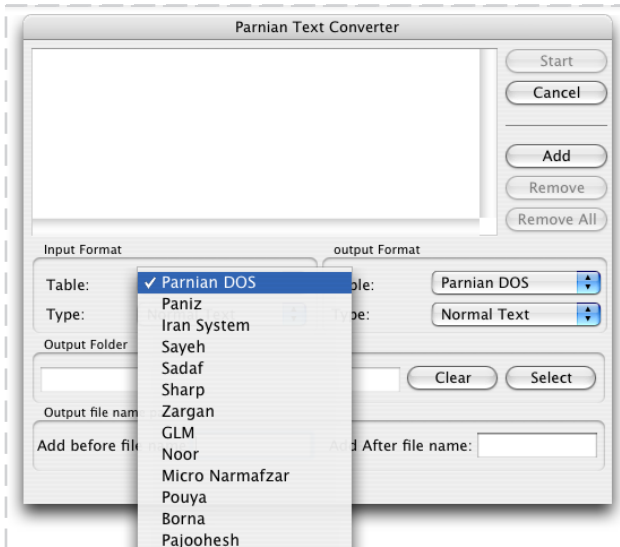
Parnian Text Converter

Start
Cancel
Add
Remove
Remove All

Input Format
Table:
Type:

output Format
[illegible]ble: Parnian DOS
Type: Normal Text

✓ Parnian DOS
Paniz
Iran System
Sayeh
Sadaf
Sharp
Zargan
GLM
Noor
Micro Narmafzar
Pouya
Borna
Pajoohesh

Output Folder
Clear
Select

Output file name
Add before file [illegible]
Add After file name: